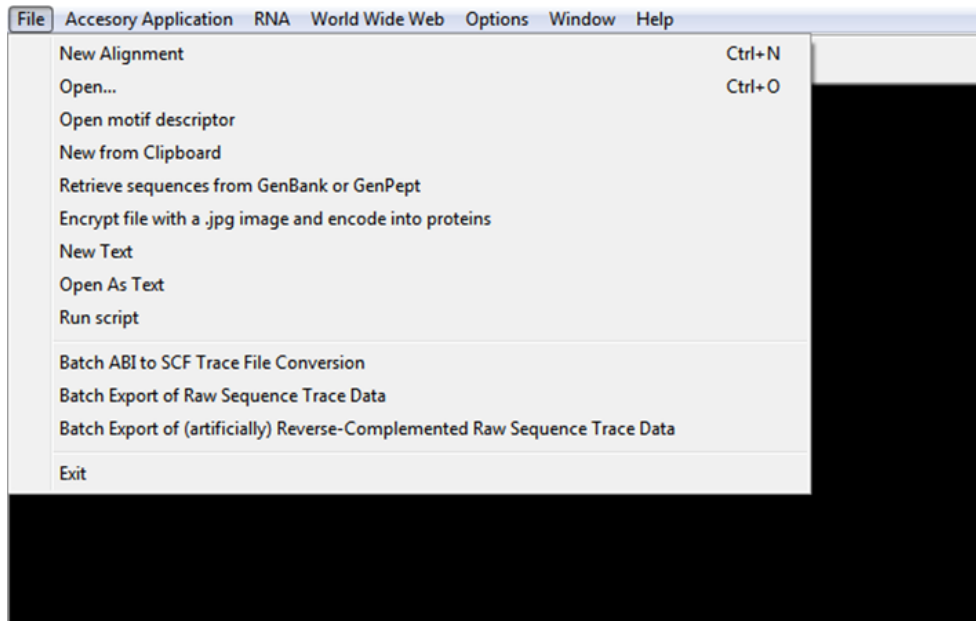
File Accesory Application RNA World Wide Web Options Window Help

New Alignment Ctrl+N
Open... Ctrl+O
Open motif descriptor
New from Clipboard
Retrieve sequences from GenBank or GenPept
Encrypt file with a .jpg image and encode into proteins
New Text
Open As Text
Run script

Batch ABI to SCF Trace File Conversion
Batch Export of Raw Sequence Trace Data
Batch Export of (artificially) Reverse-Complemented Raw Sequence Trace Data

Exit